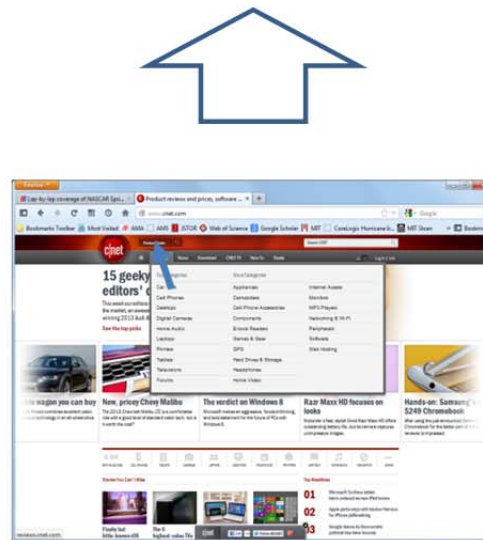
Firefox
Lap-by-lap coverage of NASCAR Spri...
Product reviews and prices, software ...
www.cnet.com
Google
Bookmarks Toolbar
Most Visited
AMA
AMS
JSTOR
Web of Science
Google Scholar
MIT
CoreLogic Hurricane I...
MIT Sloan
Bookm
cnet
Search CNET
Log In | Join
Reviews
News
Download
CNET TV
How To
Deals
15 geeky
editors'
See the top picks
Car
Cell Phones
Desktops
Digital Cameras
Home Audio
Laptops
Printers
Tablets
Televisions
Forums
Appliances
Camcorders
Cell Phone Accessories
Components
Ebook Readers
Games & Gear
GPS
Hard Drives & Storage
Headphones
Home Video
Internet Access
Monitors
MP3 Players
Networking & Wi-Fi
Peripherals
Software
Web Hosting
e wagon you can buy
New, pricey Chevy Malibu
The verdict on Windows 8
Razr Maxx HD focuses on looks
Hands-on: Samsung's $249 Chromebook
Stories You Can't Miss
Top Headlines
01
02
03
Finally hot
little-known
The 10 highest
reviews.cnet.com